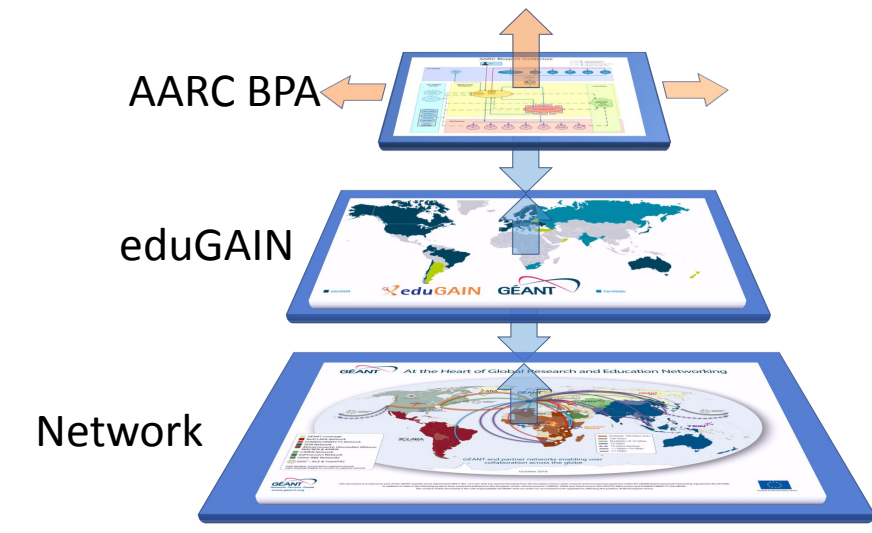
AARC BPA

AARC Blueprint Architecture

eduGAIN

eduGAIN GÉANT

Network

GÉANT At the Heart of Global Research and Education Networking

GÉANT and partner networks enabling user collaboration across the globe

GÉANT